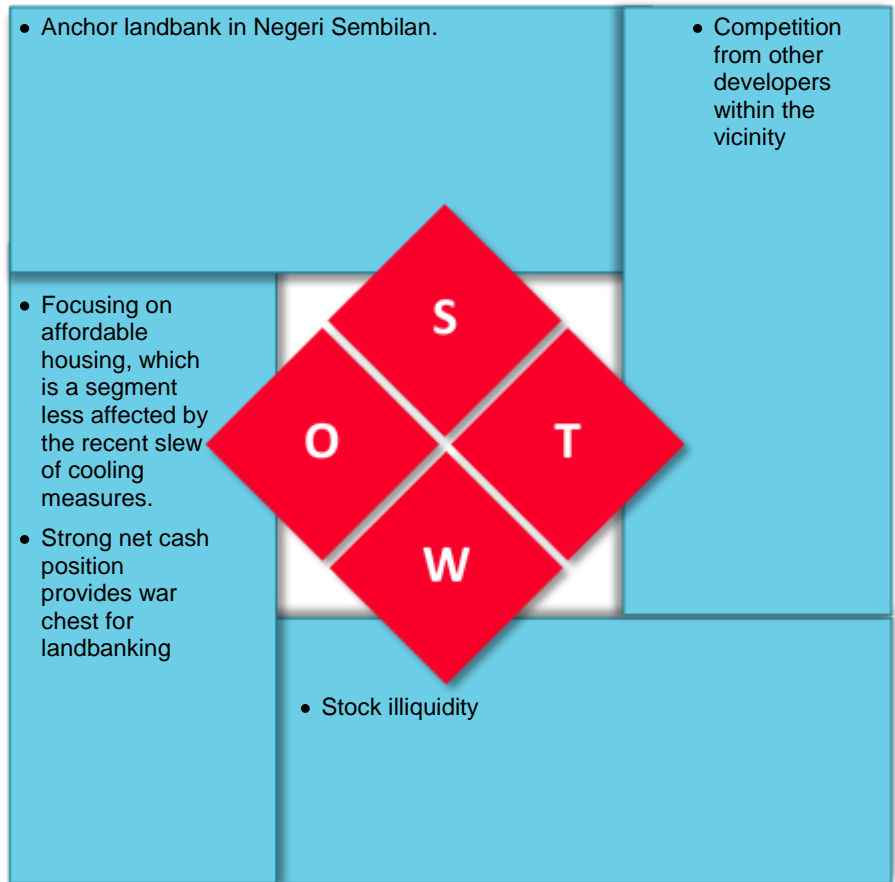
• Anchor landbank in Negeri Sembilan.

• Competition from other developers within the vicinity

• Focusing on affordable housing, which is a segment less affected by the recent slew of cooling measures.
• Strong net cash position provides war chest for landbanking

S

O

T

W

• Stock illiquidity